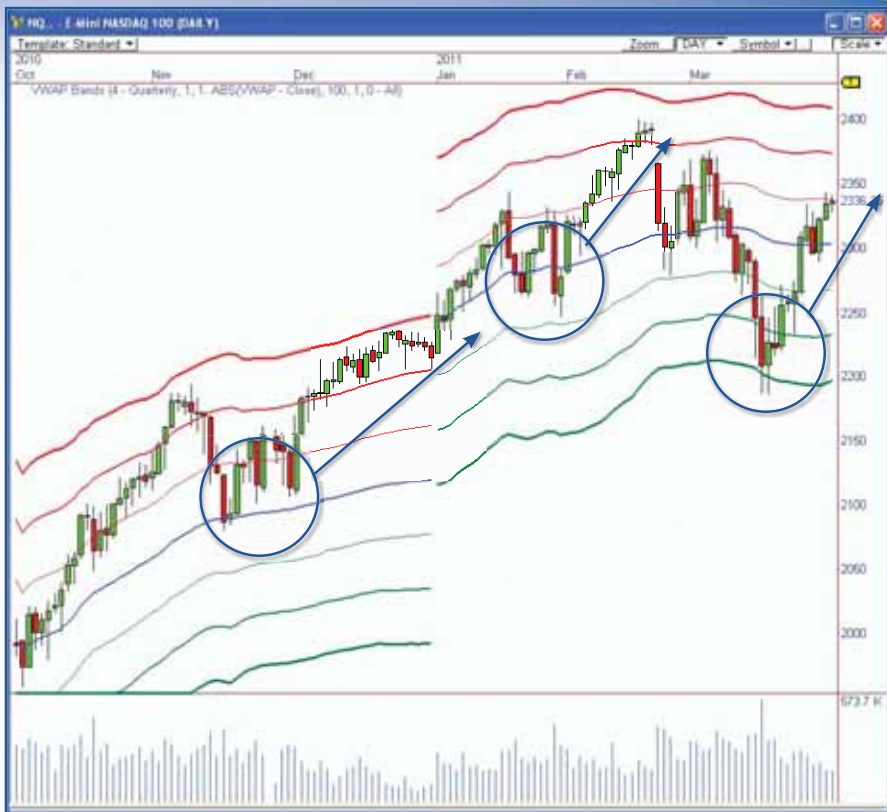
NQ... - E-Mini NASDAQ 100 (DAILY)
Template: Standard
Zoom DAY Symbol Scale
2010 Oct Nov Dec 2011 Jan Feb Mar
VWAP Bands (4 - Quarterly, 1, 1, ABS(VWAP - Close), 100, 1, 0 - All)
2400
2350
2336.5
2300
2250
2200
2150
2100
2050
2000
573.7 K